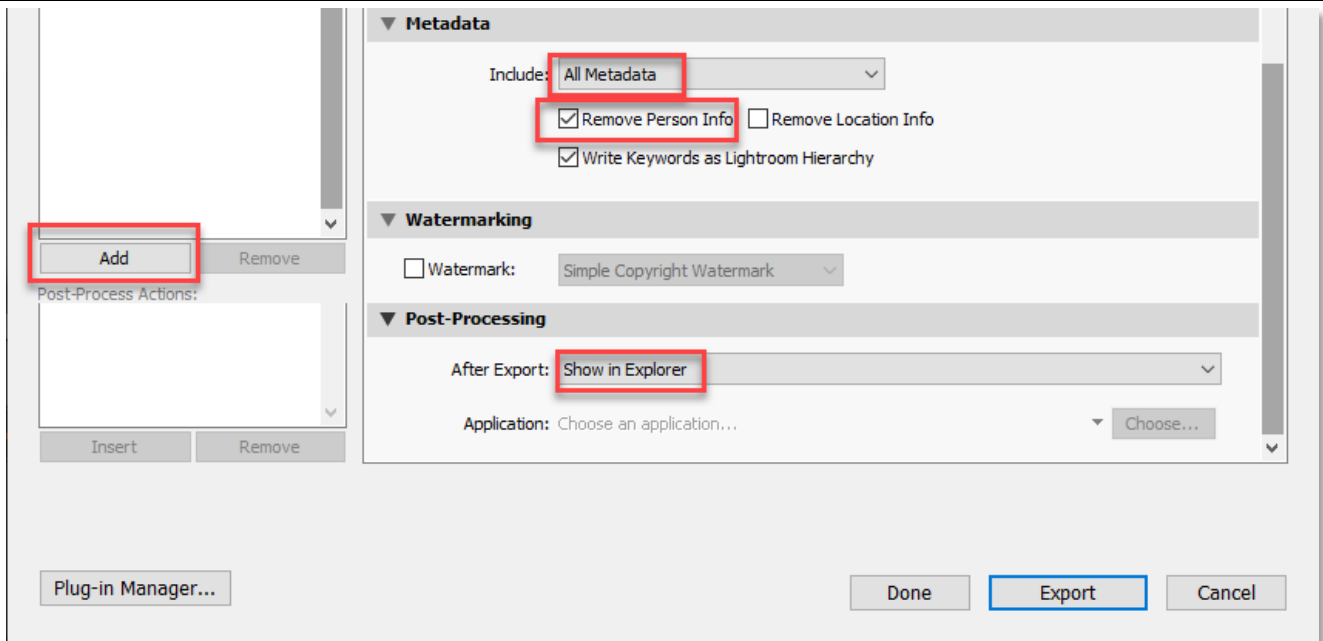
Metadata

Include: All Metadata

Remove Person Info Remove Location Info

Write Keywords as Lightroom Hierarchy

Add Remove

Post-Process Actions:

Insert Remove

Watermarking

Watermark: Simple Copyright Watermark

Post-Processing

After Export: Show in Explorer

Application: Choose an application... Choose...

Plug-in Manager...

Done Export Cancel